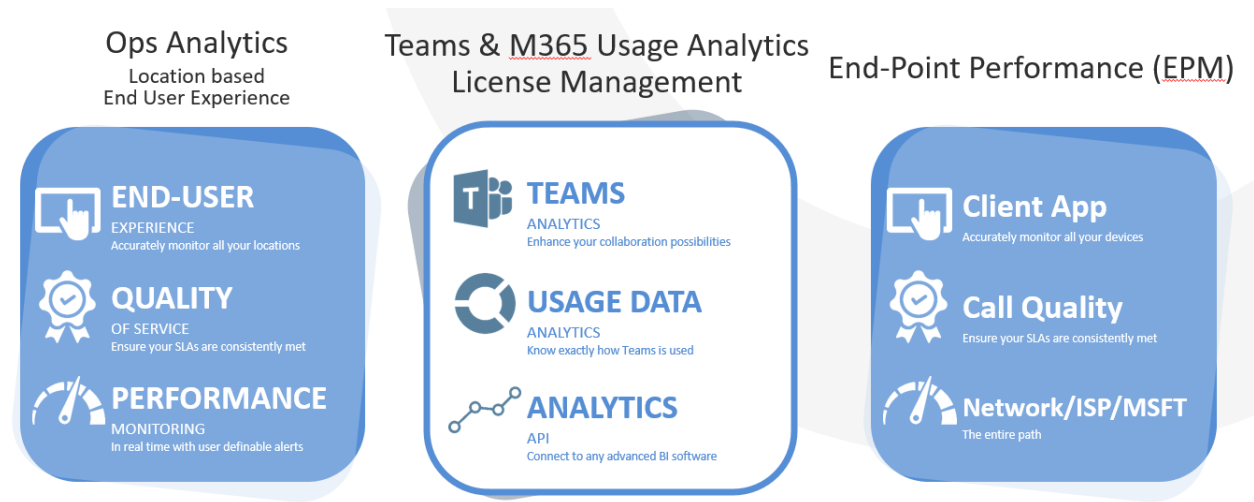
Ops Analytics
Location based
End User Experience

END-USER
EXPERIENCE
Accurately monitor all your locations

QUALITY
OF SERVICE
Ensure your SLAs are consistently met

PERFORMANCE
MONITORING
In real time with user definable alerts

Teams & M365 Usage Analytics
License Management

TEAMS
ANALYTICS
Enhance your collaboration possibilities

USAGE DATA
ANALYTICS
Know exactly how Teams is used

ANALYTICS
API
Connect to any advanced BI software

End-Point Performance (EPM)

Client App
Accurately monitor all your devices

Call Quality
Ensure your SLAs are consistently met

Network/ISP/MSFT
The entire path